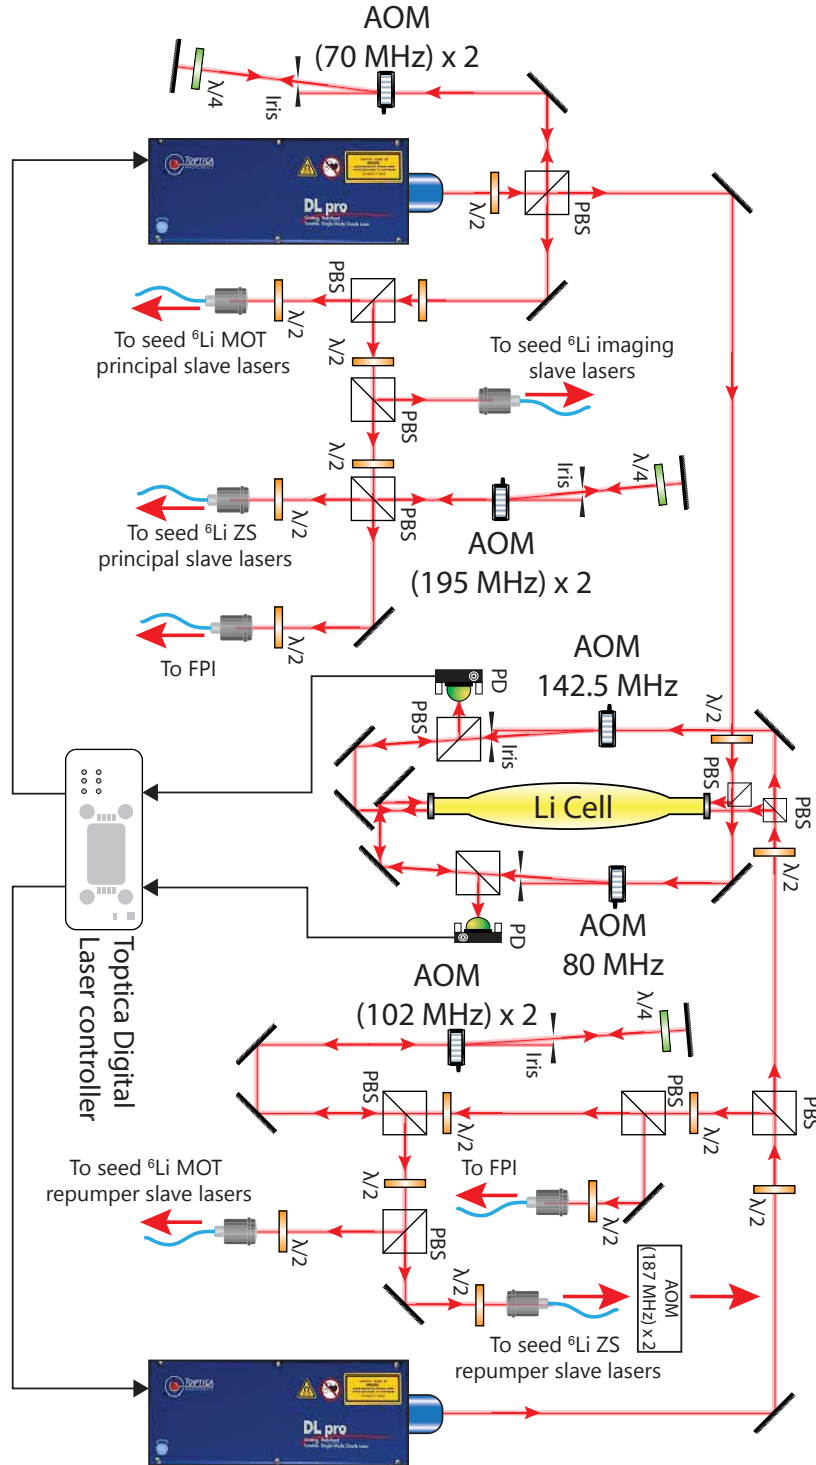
AOM
(70 MHz) x 2

λ/4

Iris

TOPTICA

DL pro

λ/2

PBS

PBS

λ/2

To seed $^6$Li MOT principal slave lasers

λ/2

To seed $^6$Li imaging slave lasers

PBS

λ/2

Iris

λ/4

To seed $^6$Li ZS principal slave lasers

λ/2

PBS

AOM
(195 MHz) x 2

To FPI

λ/2

AOM
142.5 MHz

PD

PBS

Iris

λ/2

PBS

Li Cell

PBS

λ/2

PD

AOM
80 MHz

Toptica Digital Laser controller

AOM
(102 MHz) x 2

λ/4

Iris

PBS

λ/2

PBS

λ/2

PBS

λ/2

To FPI

To seed $^6$Li MOT repumper slave lasers

λ/2

λ/2

λ/2

PBS

λ/2

λ/2

AOM
(187 MHz) x 2

To seed $^6$Li ZS repumper slave lasers

TOPTICA

DL pro